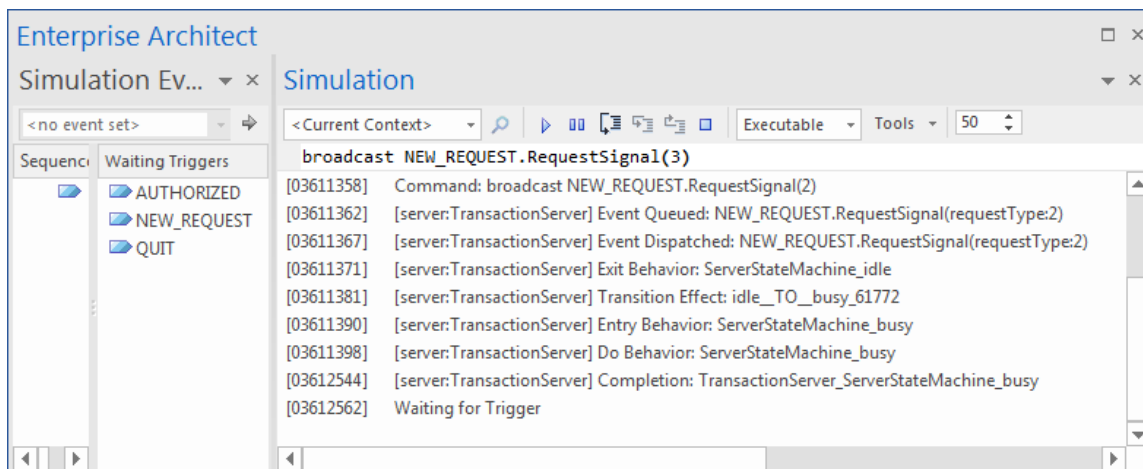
Enterprise Architect

Simulation Ev...

<no event set>

| Sequence | Waiting Triggers |
|---|---|
| | AUTHORIZED |
| | NEW_REQUEST |
| | QUIT |

Simulation

<Current Context>

Executable

Tools

50

broadcast NEW_REQUEST.RequestSignal(3)

[03611358] Command: broadcast NEW_REQUEST.RequestSignal(2)
[03611362] [server:TransactionServer] Event Queued: NEW_REQUEST.RequestSignal(requestType:2)
[03611367] [server:TransactionServer] Event Dispatched: NEW_REQUEST.RequestSignal(requestType:2)
[03611371] [server:TransactionServer] Exit Behavior: ServerStateMachine_idle
[03611381] [server:TransactionServer] Transition Effect: idle__TO__busy_61772
[03611390] [server:TransactionServer] Entry Behavior: ServerStateMachine_busy
[03611398] [server:TransactionServer] Do Behavior: ServerStateMachine_busy
[03612544] [server:TransactionServer] Completion: TransactionServer_ServerStateMachine_busy
[03612562] Waiting for Trigger